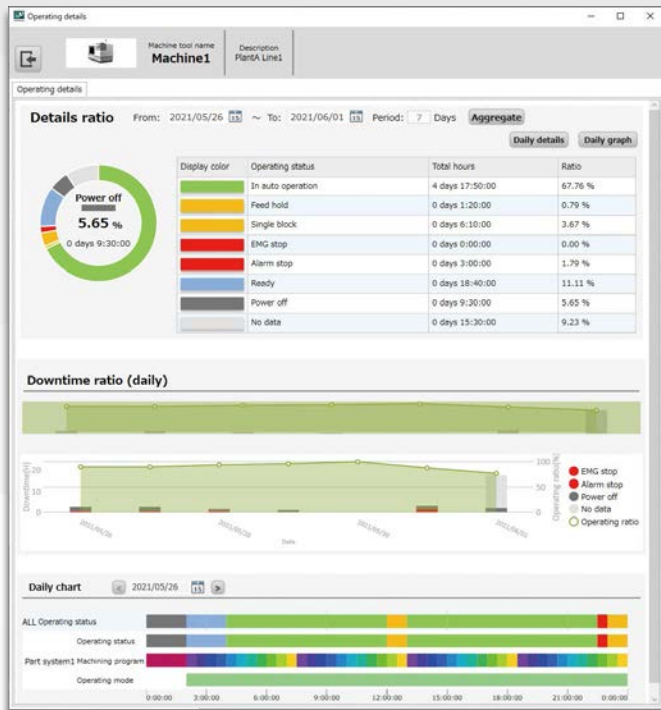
Operating details

Machine tool name
Machine1

Description
PlantA Line1

Operating details

Details ratio From: 2021/05/26 ~ To: 2021/06/01 Period: 7 Days Aggregate

Daily details Daily graph

Power off
5.65 %
0 days 9:30:00

| Display color | Operating status | Total hours | Ratio |
|---|---|---|---|
| | In auto operation | 4 days 17:50:00 | 67.76 % |
| | Feed hold | 0 days 1:20:00 | 0.79 % |
| | Single block | 0 days 6:10:00 | 3.67 % |
| | EMG stop | 0 days 0:00:00 | 0.00 % |
| | Alarm stop | 0 days 3:00:00 | 1.79 % |
| | Ready | 0 days 18:40:00 | 11.11 % |
| | Power off | 0 days 9:30:00 | 5.65 % |
| | No data | 0 days 15:30:00 | 9.23 % |

Downtime ratio (daily)

20
10
0
Downtime(h)
100
50
0
Operating ratio(%)
2021/05/26
2021/05/28
2021/05/30
2021/06/01
Date

EMG stop
Alarm stop
Power off
No data
Operating ratio

Daily chart 2021/05/26

ALL Operating status
Operating status
Part system1 Machining program
Operating mode

0:00:00 3:00:00 6:00:00 9:00:00 12:00:00 15:00:00 18:00:00 21:00:00 0:00:00